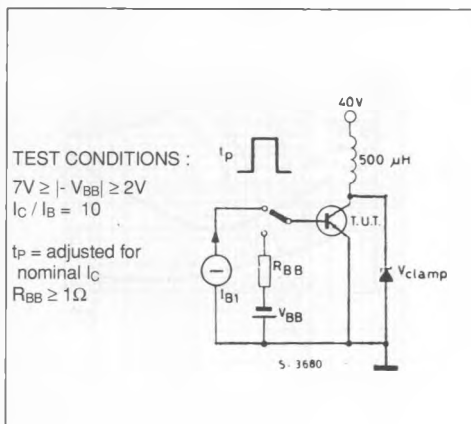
TEST CONDITIONS :

$7V \geq |- V_{BB}| \geq 2V$
$I_C / I_B = 10$

$t_P$ = adjusted for nominal $I_C$
$R_{BB} \geq 1\Omega$

$t_p$

40V

500 µH

T.U.T.

$R_{BB}$

$I_{B1}$

$V_{BB}$

$V_{clamp}$

S- 3680